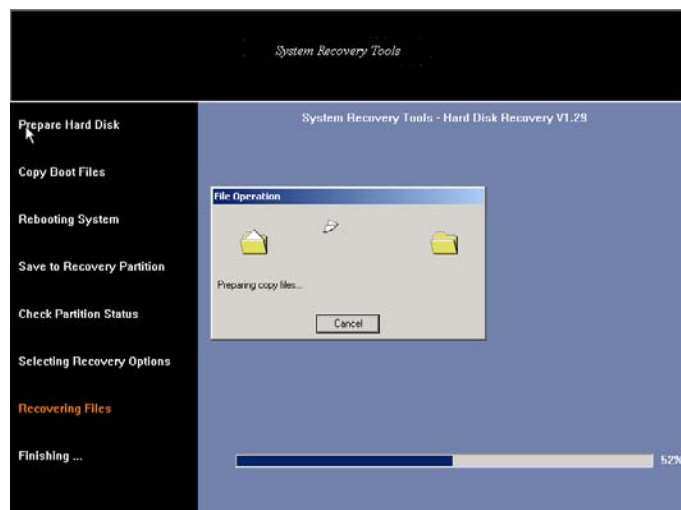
System Recovery Tools

Prepare Hard Disk

Copy Boot Files

Rebooting System

Save to Recovery Partition

Check Partition Status

Selecting Recovery Options

Recovering Files

Finishing ...

System Recovery Tools - Hard Disk Recovery V1.29

File Operation

Preparing copy files...

Cancel

52%